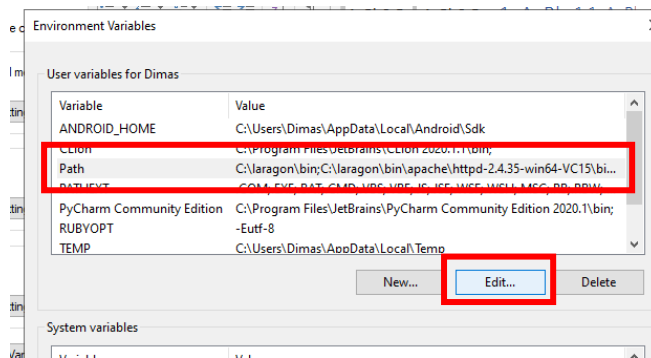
Environment Variables

User variables for Dimas

| Variable | Value |
|---|---|
| ANDROID_HOME | C:\Users\Dimas\AppData\Local\Android\Sdk |
| CLion | C:\Program Files\JetBrains\CLion 2020.1.1\bin; |
| Path | C:\laragon\bin;C:\laragon\bin\apache\httpd-2.4.35-win64-VC15\bi... |
| PATHEXT | .COM;.EXE;.BAT;.CMD;.VBS;.VBE;.JS;.JSE;.WSF;.WSH;.MSC;.PY;.PYW; |
| PyCharm Community Edition | C:\Program Files\JetBrains\PyCharm Community Edition 2020.1\bin; |
| RUBYOPT | -Eutf-8 |
| TEMP | C:\Users\Dimas\AppData\Local\Temp |

New... Edit... Delete

System variables